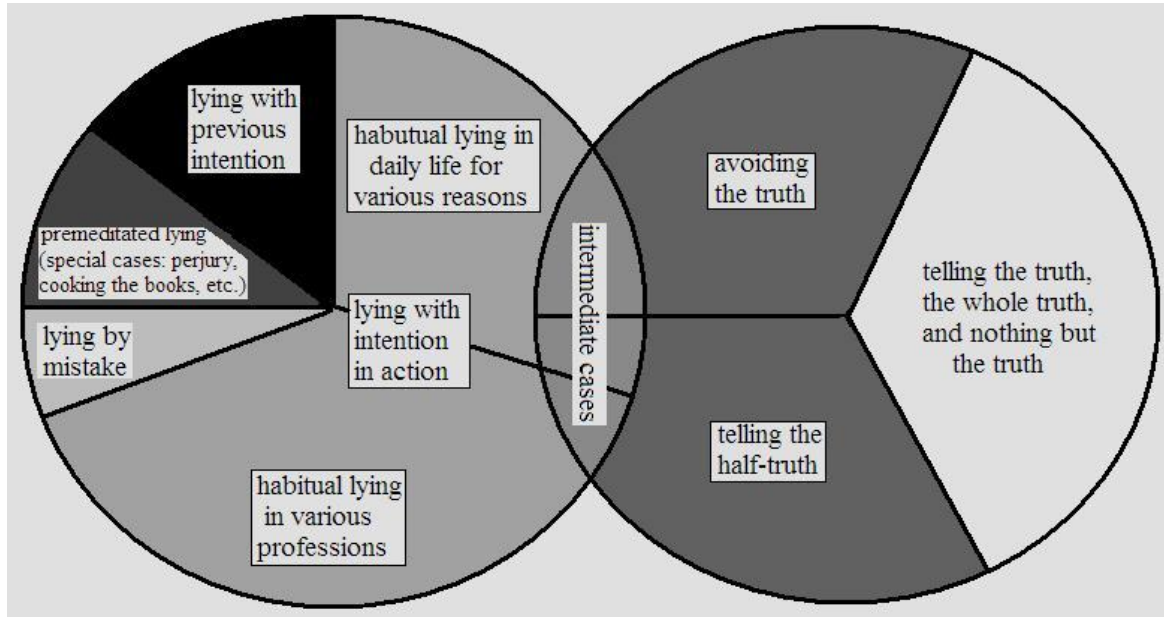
lying with previous intention

habutual lying in daily life for various reasons

premeditated lying (special cases: perjury, cooking the books, etc.)

lying by mistake

lying with intention in action

habitual lying in various professions

intermediate cases

avoiding the truth

telling the truth, the whole truth, and nothing but the truth

telling the half-truth